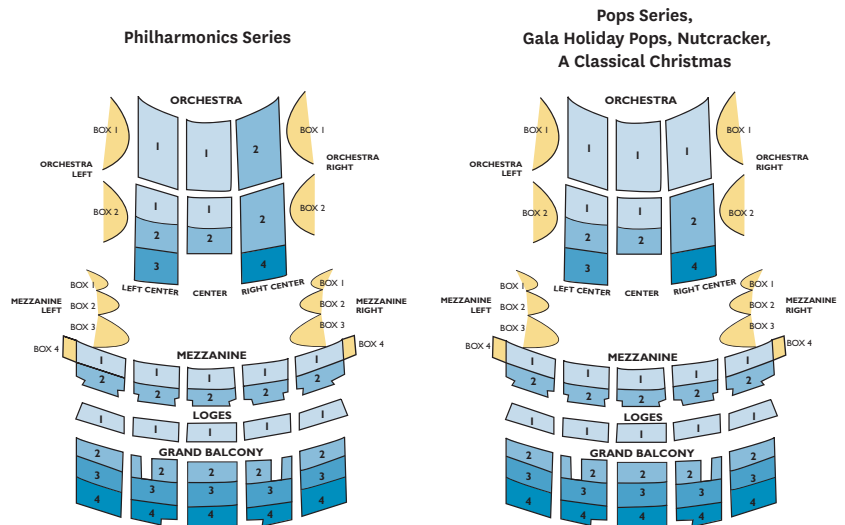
Philharmonics Series

ORCHESTRA
BOX 1
ORCHESTRA LEFT
BOX 2
1
1
2
1
1
2
2
2
3
4
LEFT CENTER
CENTER
RIGHT CENTER
BOX 1
ORCHESTRA RIGHT
BOX 2
BOX 1
BOX 2
BOX 3
MEZZANINE LEFT
BOX 4
BOX 1
BOX 2
BOX 3
MEZZANINE RIGHT
BOX 4
MEZZANINE
1
2
1
2
1
2
1
2
1
2
LOGES
1
1
1
1
1
GRAND BALCONY
2
3
4
2
3
4
2
3
4
2
3
4
2
3
4

Pops Series,
Gala Holiday Pops, Nutcracker,
A Classical Christmas

ORCHESTRA
BOX 1
ORCHESTRA LEFT
BOX 2
1
1
1
1
1
2
2
2
3
4
LEFT CENTER
CENTER
RIGHT CENTER
BOX 1
ORCHESTRA RIGHT
BOX 2
BOX 1
BOX 2
BOX 3
MEZZANINE LEFT
BOX 4
BOX 1
BOX 2
BOX 3
MEZZANINE RIGHT
BOX 4
MEZZANINE
1
2
1
2
1
2
1
2
1
2
LOGES
1
1
1
1
1
GRAND BALCONY
2
3
4
2
3
4
2
3
4
2
3
4
2
3
4